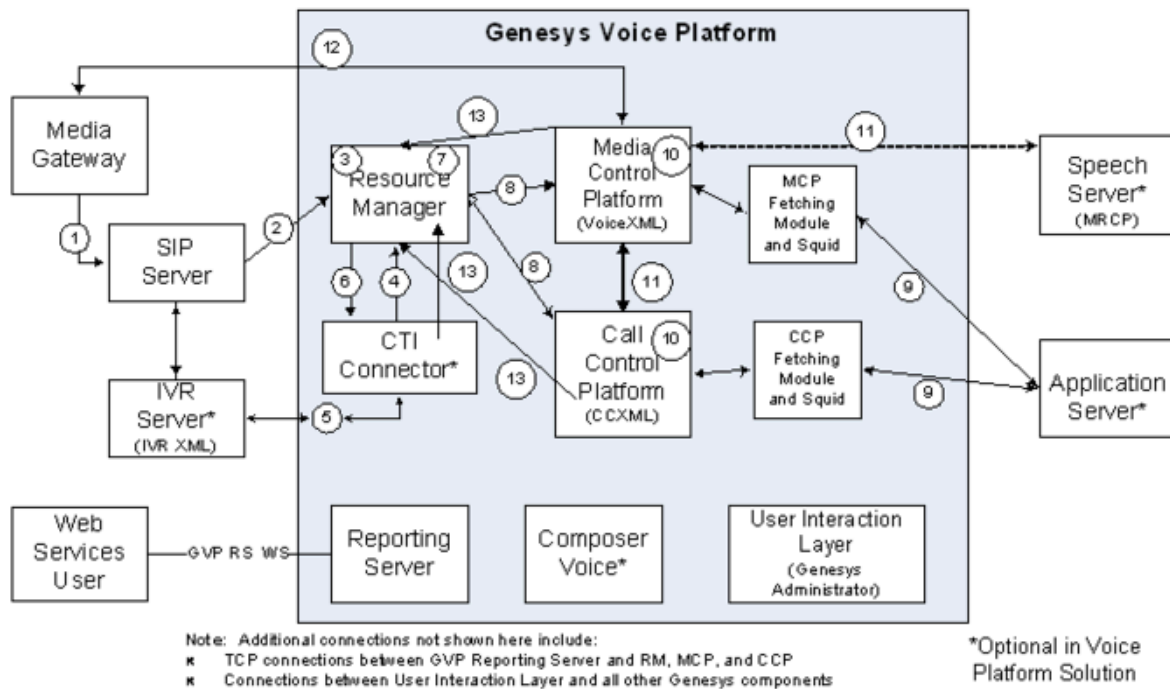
Genesys Voice Platform

12

Media Gateway

1

SIP Server

2

IVR Server* (IVR XML)

5

3 Resource 7 Manager

13

6 4

CTI Connector*

13

13

8

8

Media Control 10 Platform (VoiceXML)

11

11

Call Control 10 Platform (CCXML)

MCP Fetching Module and Squid

CCP Fetching Module and Squid

9

9

Speech Server* (MRCP)

Application Server*

Web Services User

GVP RS WS

Reporting Server

Composer Voice*

User Interaction Layer (Genesys Administrator)

Note: Additional connections not shown here include:
- TCP connections between GVP Reporting Server and RM, MCP, and CCP
- Connections between User Interaction Layer and all other Genesys components

*Optional in Voice Platform Solution